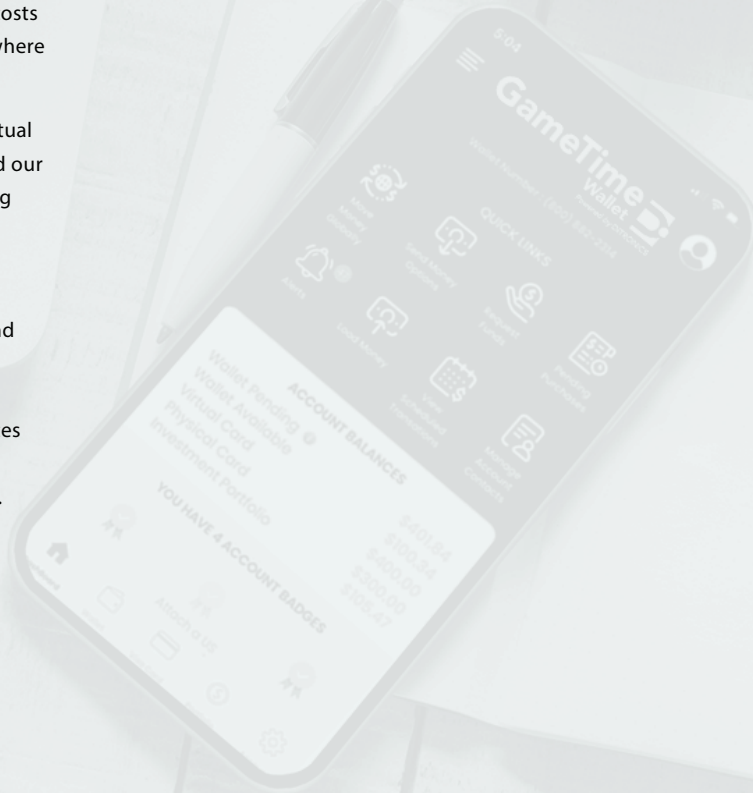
osts
where

tual
d our
g

nd

es

5:04

GameTime
Wallet

Wallet Number: (555) 555-2234

QUICK LINKS

Move Money Options

Send Money Options

Request Funds

Pending Purchases

Alerts

Load Money

View Scheduled Transactions

Manage Account Contacts

ACCOUNT BALANCES

Wallet Pending $401.84
Wallet Available $100.34
Virtual Card $400.00
Physical Card $300.00
Investment Portfolio $105.47

YOU HAVE 4 ACCOUNT BADGES

Attach a tag